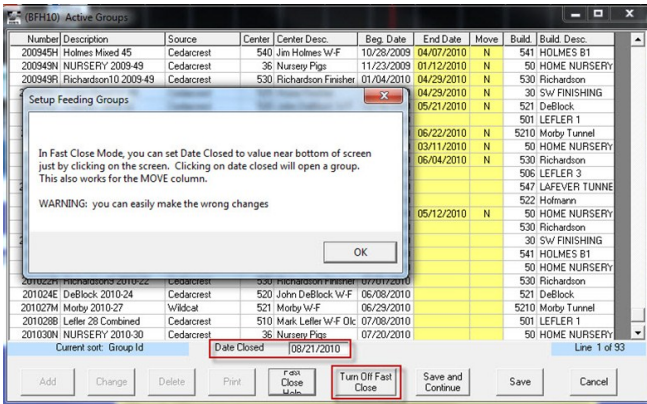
(BFH10) Active Groups

| Number | Description | Source | Center | Center Desc. | Beg. Date | End Date | Move | Build. | Build. Desc. |
|---|---|---|---|---|---|---|---|---|---|
| 200945H | Holmes Mixed 45 | Cedarcrest | 540 | Jim Holmes W-F | 10/28/2009 | 04/07/2010 | N | 541 | HOLMES B1 |
| 200949N | NURSERY 2009-49 | Cedarcrest | 36 | Nursery Pigs | 11/23/2009 | 01/12/2010 | N | 50 | HOME NURSERY |
| 200949R | Richardson10 2009-49 | Cedarcrest | 530 | Richardson Finisher | 01/04/2010 | 04/29/2010 | N | 530 | Richardson |
| | | | | | | 04/29/2010 | N | 30 | SW FINISHING |
| | | | | | | 05/21/2010 | N | 521 | DeBlock |
| | | | | | | | | 501 | LEFLER 1 |
| | | | | | | 06/22/2010 | N | 5210 | Morby Tunnel |
| | | | | | | 03/11/2010 | N | 50 | HOME NURSERY |
| | | | | | | 06/04/2010 | N | 530 | Richardson |
| | | | | | | | | 506 | LEFLER 3 |
| | | | | | | | | 547 | LAFEVER TUNNE |
| | | | | | | | | 522 | Hofmann |
| | | | | | | 05/12/2010 | N | 50 | HOME NURSERY |
| | | | | | | | | 530 | Richardson |
| | | | | | | | | 30 | SW FINISHING |
| | | | | | | | | 541 | HOLMES B1 |
| | | | | | | | | 50 | HOME NURSERY |
| 201022R | Richardson10 2010-22 | Cedarcrest | 530 | Richardson Finisher | 07/07/2010 | | | 530 | Richardson |
| 201024E | DeBlock 2010-24 | Cedarcrest | 520 | John DeBlock W-F | 06/08/2010 | | | 521 | DeBlock |
| 201027M | Morby 2010-27 | Wildcat | 521 | Morby W-F | 06/29/2010 | | | 5210 | Morby Tunnel |
| 201028B | Lefler 28 Combined | Cedarcrest | 510 | Mark Lefler W-F Olc | 07/08/2010 | | | 501 | LEFLER 1 |
| 201030N | NURSERY 2010-30 | Cedarcrest | 36 | Nursery Pigs | 07/20/2010 | | | 50 | HOME NURSERY |

Setup Feeding Groups

In Fast Close Mode, you can set Date Closed to value near bottom of screen just by clicking on the screen. Clicking on date closed will open a group. This also works for the MOVE column.

WARNING: you can easily make the wrong changes

OK

Current sort: Group Id
Date Closed 08/21/2010
Line 1 of 93

Add Change Delete Print Fast Close Help Turn Off Fast Close Save and Continue Save Cancel